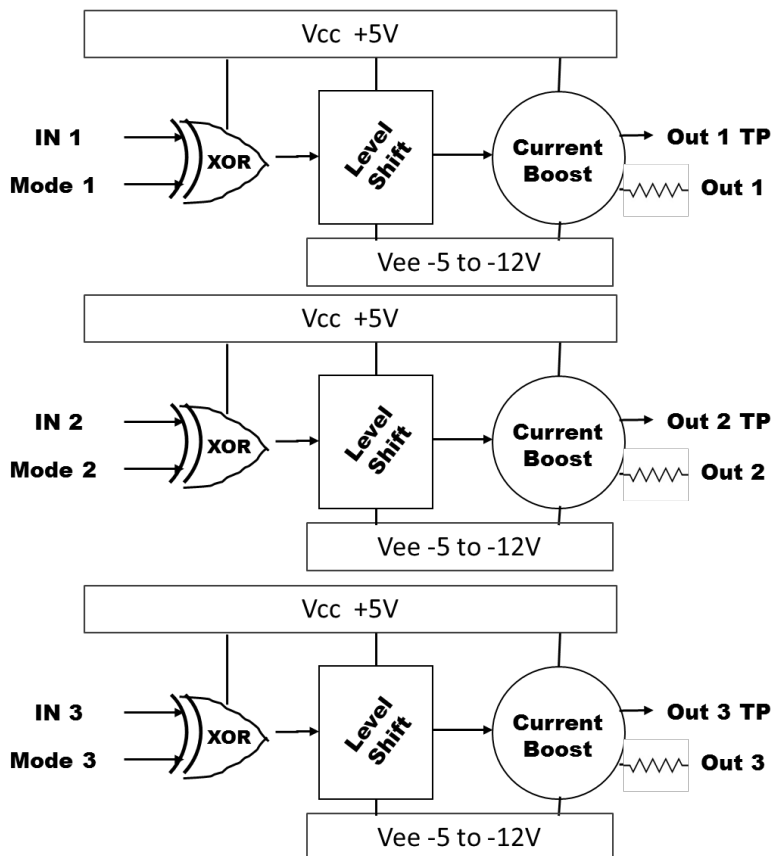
Vcc +5V

IN 1

Mode 1

XOR

Level Shift

Current Boost

Out 1 TP

Out 1

Vee -5 to -12V

Vcc +5V

IN 2

Mode 2

XOR

Level Shift

Current Boost

Out 2 TP

Out 2

Vee -5 to -12V

Vcc +5V

IN 3

Mode 3

XOR

Level Shift

Current Boost

Out 3 TP

Out 3

Vee -5 to -12V